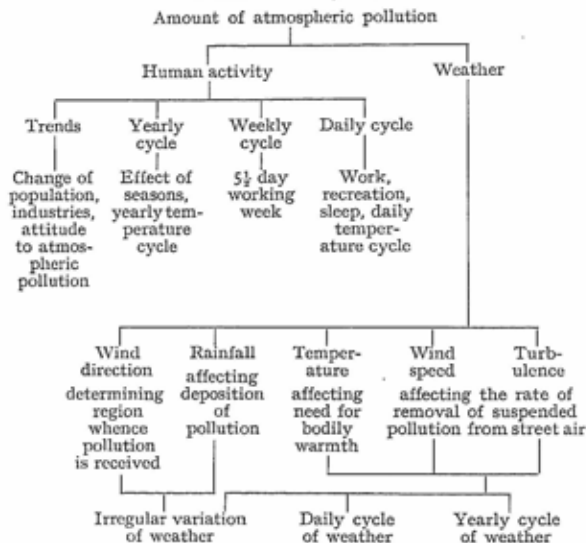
Amount of atmospheric pollution

Human activity

Weather

Trends

Change of population, industries, attitude to atmospheric pollution

Yearly cycle

Effect of seasons, yearly temperature cycle

Weekly cycle

$5\frac{1}{2}$ day working week

Daily cycle

Work, recreation, sleep, daily temperature cycle

Wind direction

determining region whence pollution is received

Rainfall

affecting deposition of pollution

Temperature

affecting need for bodily warmth

Wind speed

Turbulence

affecting the rate of removal of suspended pollution from street air

Irregular variation of weather

Daily cycle of weather

Yearly cycle of weather